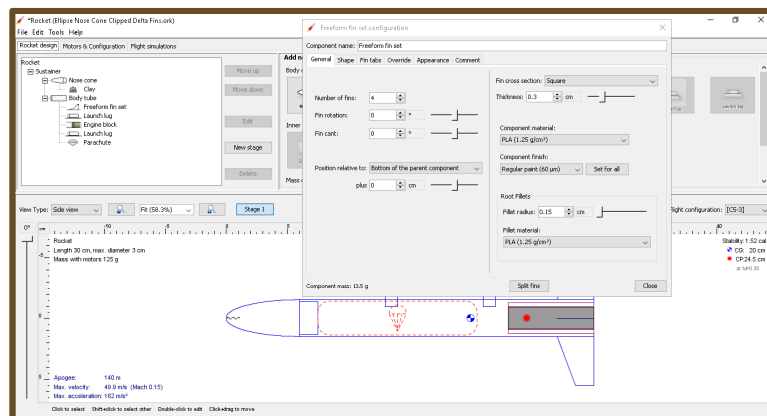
*Rocket (Ellipse Nose Cone Clipped Delta Fins.ork)
File Edit Tools Help
Rocket design | Motors & Configuration | Flight simulations

Rocket
Sustainer
Nose cone
Clay
Body tube
Freeform fin set
Launch lug
Engine block
Launch lug
Parachute

Move up
Move down
Edit
New stage
Delete

Add n
Body c
Inner
Mass c

Freeform fin set configuration

Component name: Freeform fin set

General | Shape | Fin tabs | Override | Appearance | Comment

Number of fins: 4
Fin rotation: 0 °
Fin cant: 0 °

Position relative to: Bottom of the parent component
plus 0 cm

Fin cross section: Square
Thickness: 0.3 cm

Component material:
PLA (1.25 g/cm³)

Component finish:
Regular paint (60 µm) | Set for all

Root Fillets
Fillet radius: 0.15 cm
Fillet material:
PLA (1.25 g/cm³)

Component mass: 13.5 g
Split fins
Close

View Type: Side view | Fit (58.3%) | Stage 1
Flight configuration: [CS-3]

Rocket
Length 30 cm, max. diameter 3 cm
Mass with motors 125 g

Stability: 1.52 cal
CG: 20 cm
CP: 24.5 cm
at M=0.30

Apogee: 140 m
Max. velocity: 49.9 m/s (Mach 0.15)
Max. acceleration: 162 m/s²

Click to select  Shift+click to select other  Double-click to edit  Click+drag to move